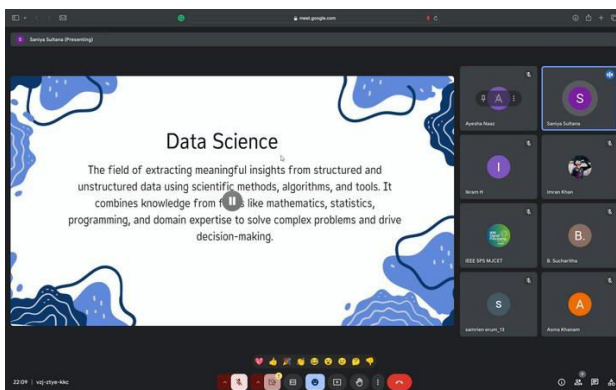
meet.google.com

S Saniya Sultana (Presenting)

Data Science

The field of extracting meaningful insights from structured and unstructured data using scientific methods, algorithms, and tools. It combines knowledge from f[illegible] like mathematics, statistics, programming, and domain expertise to solve complex problems and drive decision-making.

A
Ayesha Naaz

S
Saniya Sultana

I
Ikram H

Imran Khan

IEEE SPS MJCET

B.
B. Sucharitha

S
samreen anjum_13

A
Asma Khanam

22:09 | vzj-ztye-kkc